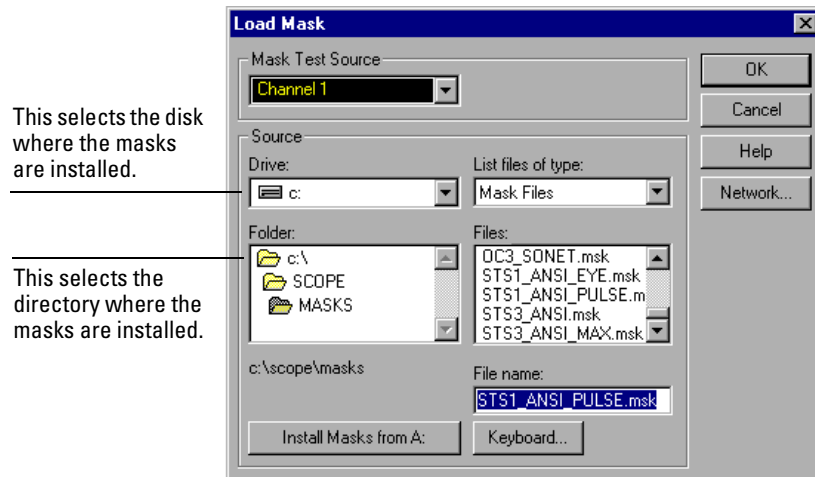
This selects the disk where the masks are installed.

This selects the directory where the masks are installed.

Load Mask

Mask Test Source

Channel 1

OK

Cancel

Help

Network...

Source

Drive:

c:

List files of type:

Mask Files

Folder:

c:\

SCOPE

MASKS

Files:

OC3_SONET.msk
STS1_ANSI_EYE.msk
STS1_ANSI_PULSE.m
STS3_ANSI.msk
STS3_ANSI_MAX.msk

c:\scope\masks

File name:

STS1_ANSI_PULSE.msk

Install Masks from A:

Keyboard...